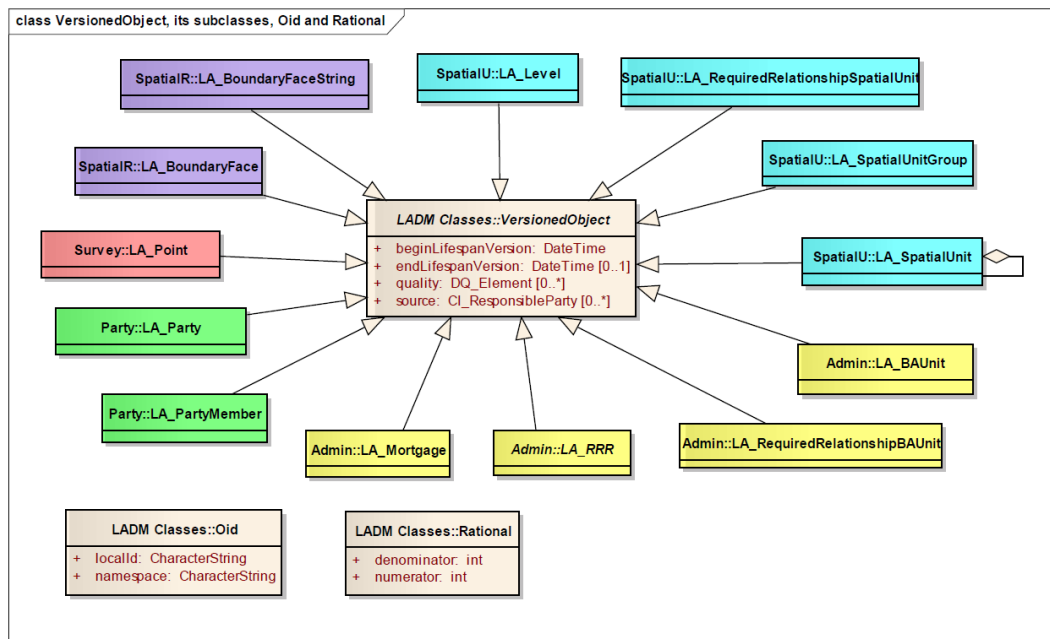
class VersionedObject, its subclasses, Oid and Rational

SpatialR::LA_BoundaryFaceString

SpatialU::LA_Level

SpatialU::LA_RequiredRelationshipSpatialUnit

SpatialR::LA_BoundaryFace

SpatialU::LA_SpatialUnitGroup

LADM Classes::VersionedObject

+ beginLifespanVersion: DateTime
+ endLifespanVersion: DateTime [0..1]
+ quality: DQ_Element [0..*]
+ source: CI_ResponsibleParty [0..*]

Survey::LA_Point

SpatialU::LA_SpatialUnit

Party::LA_Party

Admin::LA_BAUnit

Party::LA_PartyMember

Admin::LA_Mortgage

Admin::LA_RRR

Admin::LA_RequiredRelationshipBAUnit

LADM Classes::Oid

+ localId: CharacterString
+ namespace: CharacterString

LADM Classes::Rational

+ denominator: int
+ numerator: int